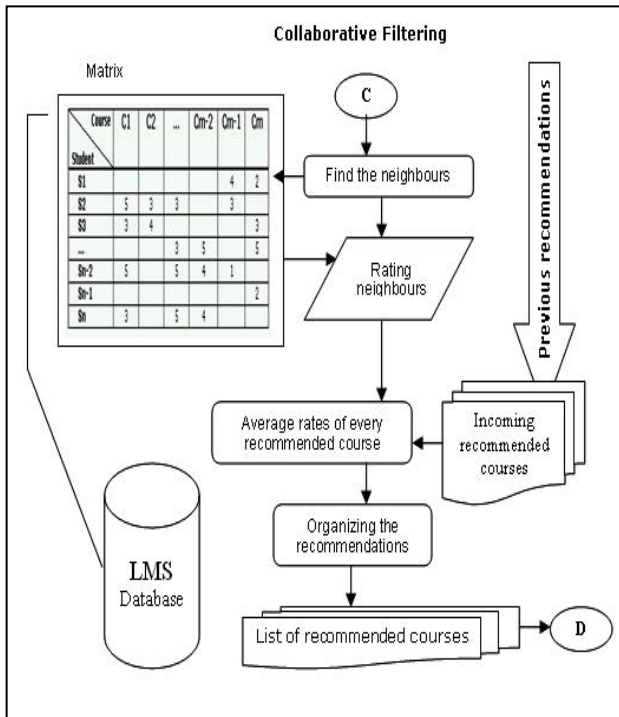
Collaborative Filtering

Matrix

| Course / Student | C1 | C2 | ... | Cm-2 | Cm-1 | Cm |
|---|---|---|---|---|---|---|
| S1 | | | | | 4 | 2 |
| S2 | 5 | 3 | 3 | | 3 | |
| S3 | 3 | 4 | | | | 3 |
| ... | | | 3 | 5 | | 5 |
| Sn-2 | 5 | | 5 | 4 | 1 | |
| Sn-1 | | | | | | 2 |
| Sn | 3 | | 5 | 4 | | |

C

Find the neighbours

Rating neighbours

Previous recommendations

Average rates of every recommended course

Incoming recommended courses

Organizing the recommendations

LMS Database

List of recommended courses

D